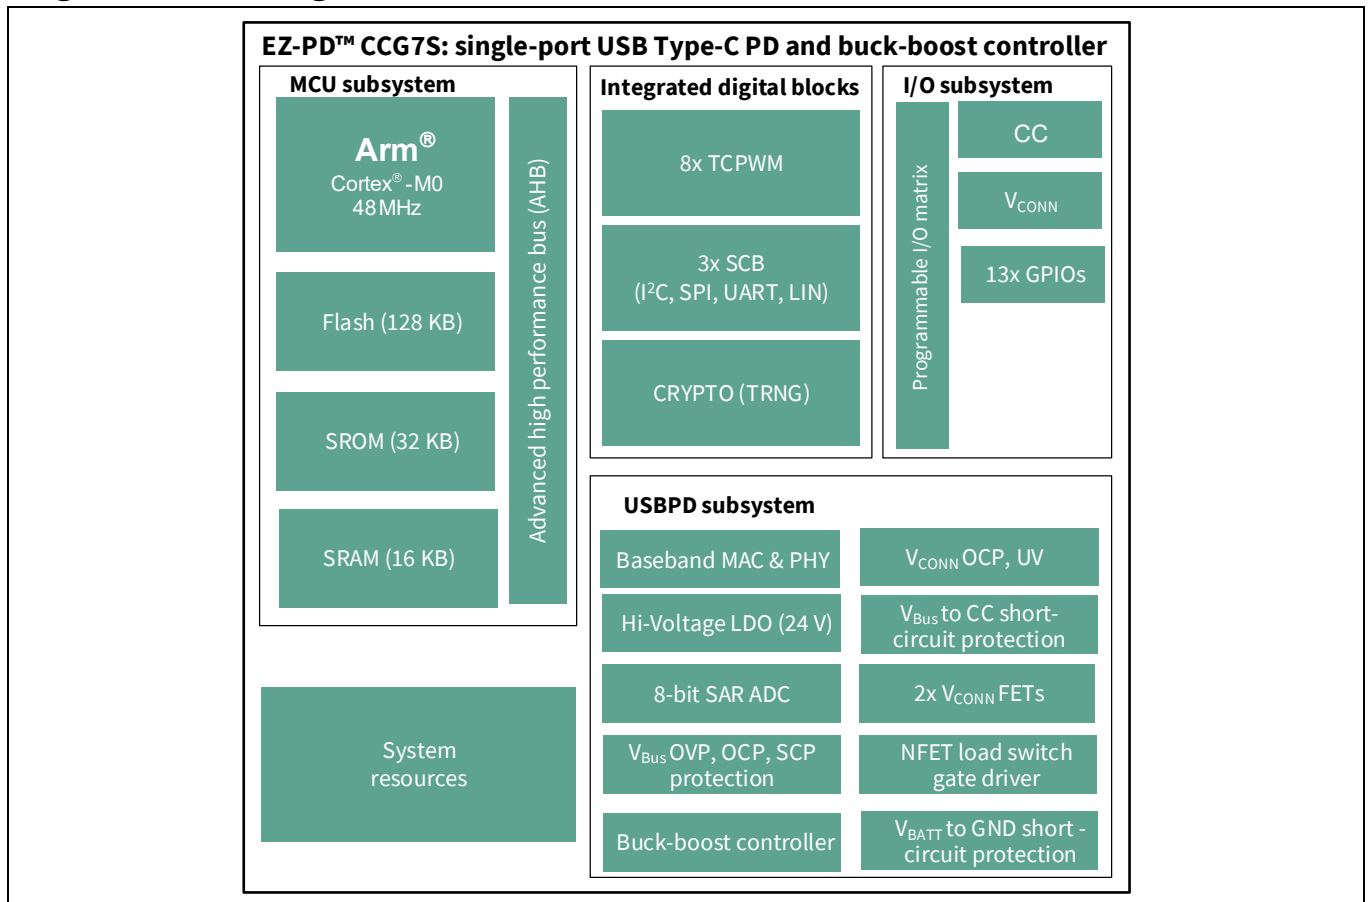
EZ-PD™ CCG7S: single-port USB Type-C PD and buck-boost controller

MCU subsystem

Arm®
Cortex®-M0
48 MHz

Flash (128 KB)

SROM (32 KB)

SRAM (16 KB)

Advanced high performance bus (AHB)

Integrated digital blocks

8x TCPWM

3x SCB
($I^2C$, SPI, UART, LIN)

CRYPTO (TRNG)

I/O subsystem

Programmable I/O matrix

CC

$V_{CONN}$

13x GPIOs

USBPD subsystem

Baseband MAC & PHY

$V_{CONN}$ OCP, UV

Hi-Voltage LDO (24 V)

$V_{Bus}$ to CC short-circuit protection

8-bit SAR ADC

2x $V_{CONN}$ FETs

$V_{Bus}$ OVP, OCP, SCP protection

NFET load switch gate driver

Buck-boost controller

$V_{BATT}$ to GND short - circuit protection

System resources